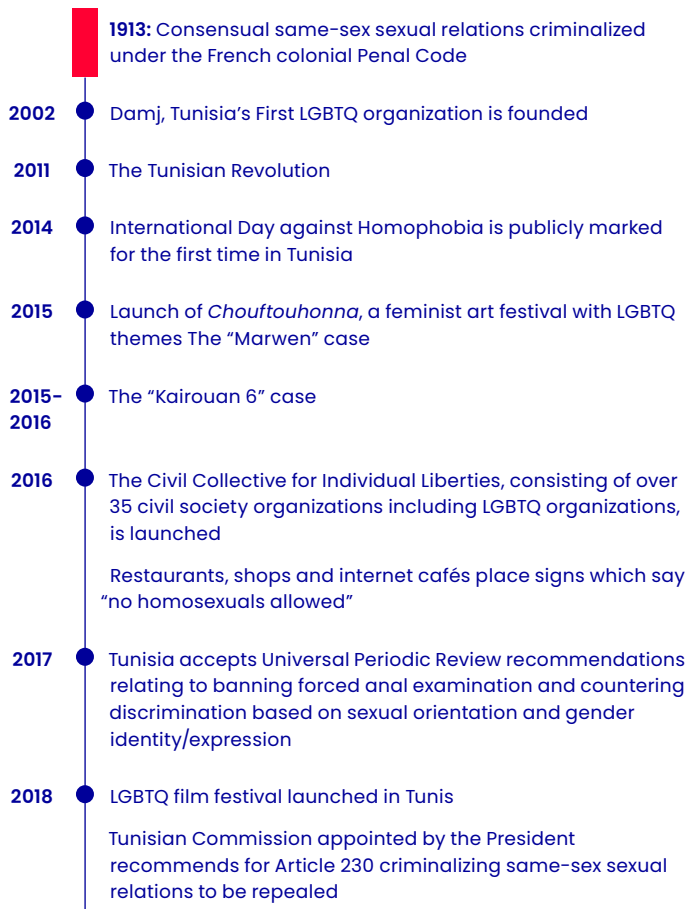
**1913:** Consensual same-sex sexual relations criminalized under the French colonial Penal Code

**2002** Damj, Tunisia's First LGBTQ organization is founded

**2011** The Tunisian Revolution

**2014** International Day against Homophobia is publicly marked for the first time in Tunisia

**2015** Launch of *Chouftouhonna*, a feminist art festival with LGBTQ themes The "Marwen" case

**2015-2016** The "Kairouan 6" case

**2016** The Civil Collective for Individual Liberties, consisting of over 35 civil society organizations including LGBTQ organizations, is launched

Restaurants, shops and internet cafés place signs which say "no homosexuals allowed"

**2017** Tunisia accepts Universal Periodic Review recommendations relating to banning forced anal examination and countering discrimination based on sexual orientation and gender identity/expression

**2018** LGBTQ film festival launched in Tunis

Tunisian Commission appointed by the President recommends for Article 230 criminalizing same-sex sexual relations to be repealed